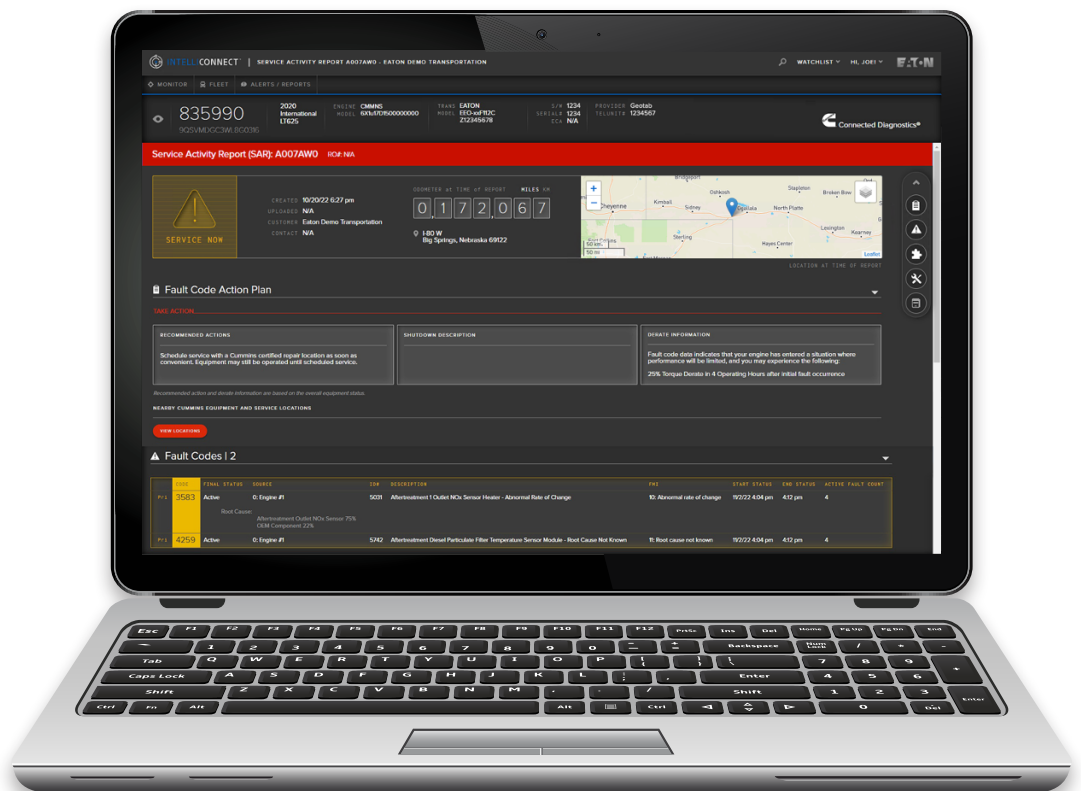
INTELLICONNECT | SERVICE ACTIVITY REPORT A007AW0 - EATON DEMO TRANSPORTATION

WATCHLIST HI, JOE! EATON

MONITOR FLEET ALERTS / REPORTS

835990
9QSVMDGC3WL8G0316

2020 International LT625

ENGINE CMMNS
MODEL 6X1x1701500000000

TRANS EATON
MODEL EEO-xxF112C
212345678

S/N 1234
SERIAL# 1234
ECA N/A

PROVIDER Geotab
TELUNIT# 1234567

Connected Diagnostics

Service Activity Report (SAR): A007AW0 RO#: N/A

SERVICE NOW

CREATED 10/20/22 6:27 pm
UPLOADED N/A
CUSTOMER Eaton Demo Transportation
CONTACT N/A

ODOMETER at TIME of REPORT MILES KM
0 1 7 2 0 6 7

I-80 W
Big Springs, Nebraska 69122

Bridgeport Oshkosh Stapleton Broken Bow Cheyenne Kimball Sidney Ogallala North Platte Lexington Kearney Sterling Hayes Center Fort Collins
50 km
50 mi
Leaflet

LOCATION AT TIME OF REPORT

Fault Code Action Plan

TAKE ACTION

RECOMMENDED ACTIONS
Schedule service with a Cummins certified repair location as soon as convenient. Equipment may still be operated until scheduled service.

SHUTDOWN DESCRIPTION

DERATE INFORMATION
Fault code data indicates that your engine has entered a situation where performance will be limited, and you may experience the following:
25% Torque Derate in 4 Operating Hours after initial fault occurrence

Recommended action and derate information are based on the overall equipment status.

NEARBY CUMMINS EQUIPMENT AND SERVICE LOCATIONS

VIEW LOCATIONS

Fault Codes | 2

| | CODE | FINAL STATUS | SOURCE | ID# | DESCRIPTION | FMI | START STATUS | END STATUS | ACTIVE FAULT COUNT |
|---|---|---|---|---|---|---|---|---|---|
| Pri | 3583 | Active | 0: Engine #1 | 5031 | Aftertreatment 1 Outlet NOx Sensor Heater - Abnormal Rate of Change | 10: Abnormal rate of change | 11/2/22 4:04 pm | 4:12 pm | 4 |
| | | Root Cause: | Aftertreatment Outlet NOx Sensor 75% OEM Component 22% | | | | | | |
| Pri | 4259 | Active | 0: Engine #1 | 5742 | Aftertreatment Diesel Particulate Filter Temperature Sensor Module - Root Cause Not Known | 11: Root cause not known | 11/2/22 4:04 pm | 4:12 pm | 4 |

Esc F1 F2 F3 F4 F5 F6 F7 F8 F9 F10 F11 F12 PrtSc Ins Del Home Pg Up Pg Dn End
~ ! 1 @ 2 # 3 $ 4 % 5 ^ 6 & 7 * 8 ( 9 ) 0 _ - + = Backspace Num Lock / * -
Tab Q W E R T Y U I O P { [ } ] | \ 7 8 9 +
Caps Lock A S D F G H J K L : ; " ' Enter 4 5 6
Shift Z X C V B N M < , > . ? / Shift 1 2 3
Ctrl Fn Alt Alt Ctrl 0 Del Enter